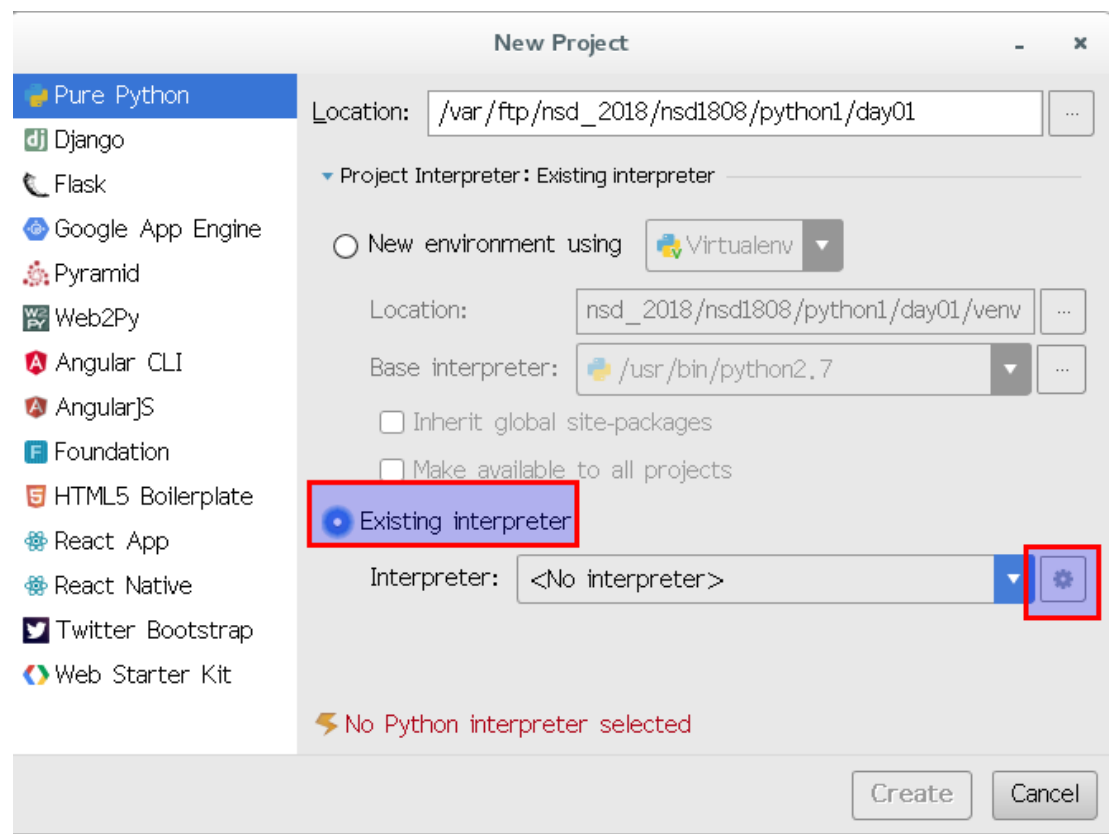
New Project

Pure Python
Django
Flask
Google App Engine
Pyramid
Web2Py
Angular CLI
AngularJS
Foundation
HTML5 Boilerplate
React App
React Native
Twitter Bootstrap
Web Starter Kit

Location: /var/ftp/nsd_2018/nsd1808/python1/day01 ...

Project Interpreter: Existing interpreter

New environment using Virtualenv

Location: nsd_2018/nsd1808/python1/day01/venv ...

Base interpreter: /usr/bin/python2.7 ...

Inherit global site-packages

Make available to all projects

Existing interpreter

Interpreter: <No interpreter>

No Python interpreter selected

Create Cancel